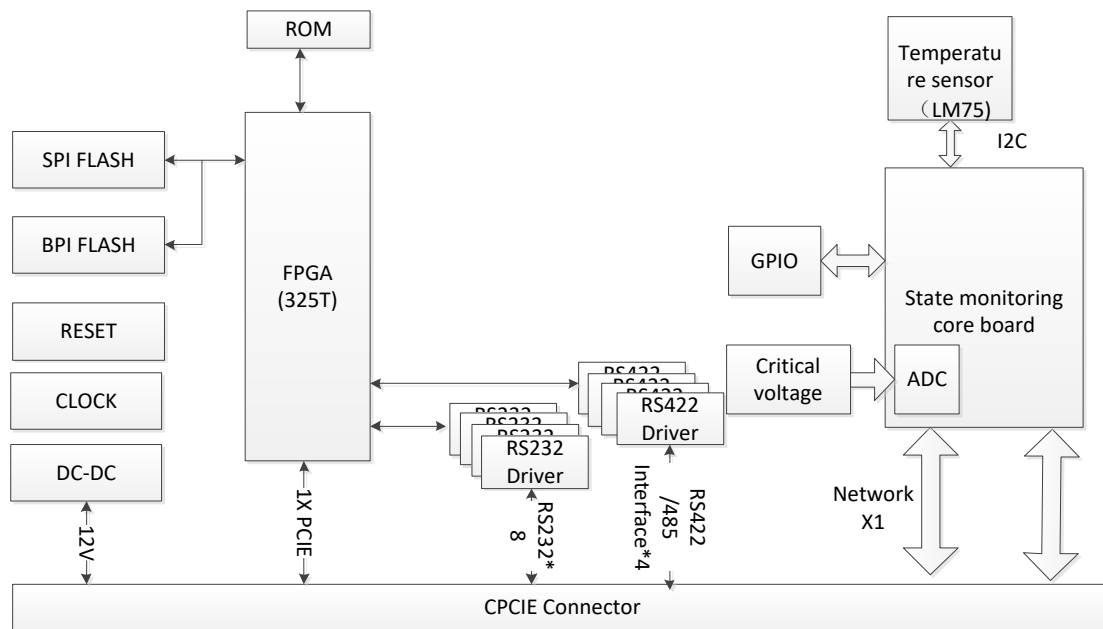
ROM

SPI FLASH

BPI FLASH

RESET

CLOCK

DC-DC

FPGA (325T)

Temperatu re sensor （LM75)

I2C

GPIO

State monitoring core board

ADC

Critical voltage

RS422
RS422
RS422
RS422 Driver

RS232
RS232
RS232
RS232 Driver

12V

1X PCIE

RS232* 8

RS422 /485 Interface*4

Network X1

CPCIE Connector